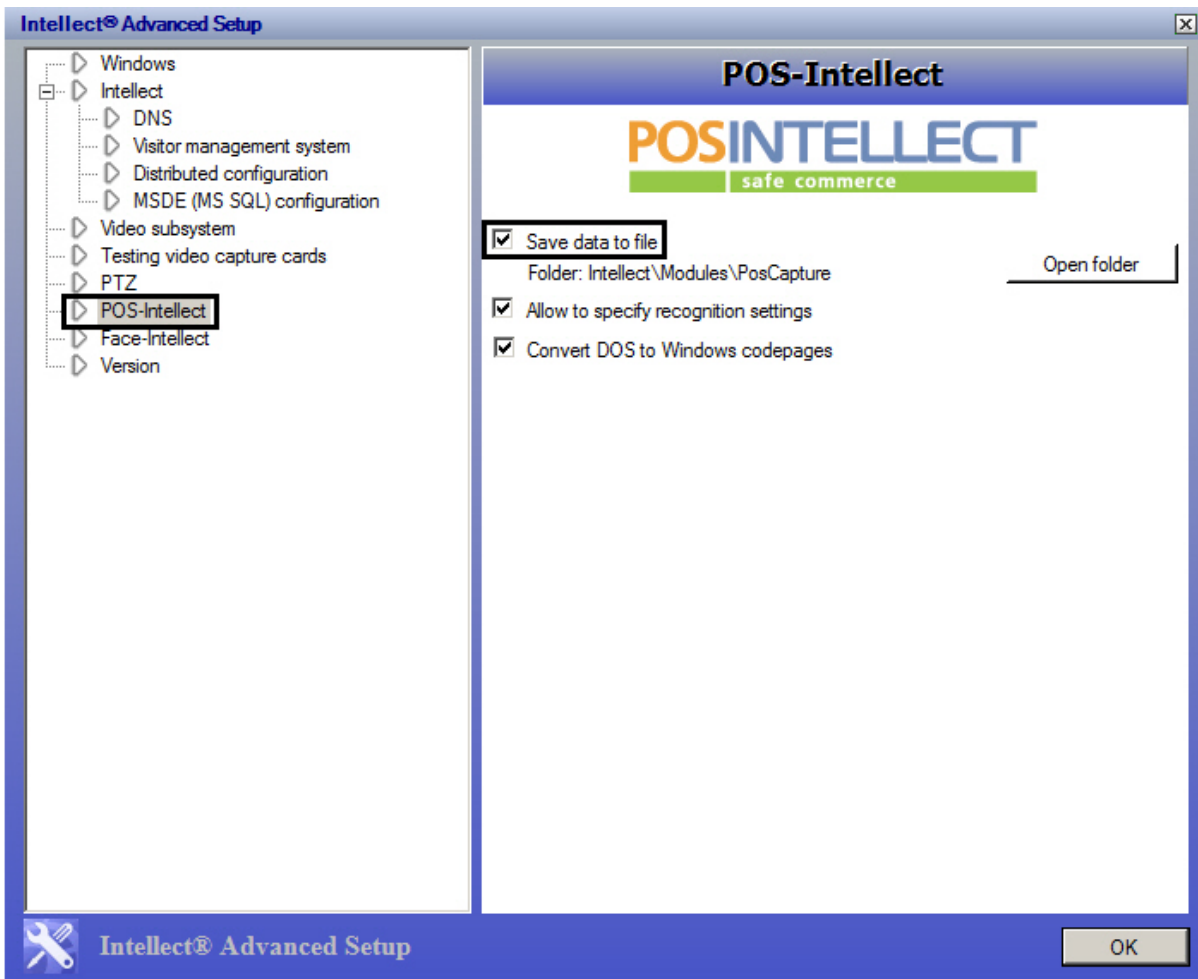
Intellect® Advanced Setup

Windows
Intellect
DNS
Visitor management system
Distributed configuration
MSDE (MS SQL) configuration
Video subsystem
Testing video capture cards
PTZ
POS-Intellect
Face-Intellect
Version

POS-Intellect

POSINTELLECT
safe commerce

Save data to file
Folder: Intellect\Modules\PosCapture
Open folder
Allow to specify recognition settings
Convert DOS to Windows codepages

Intellect® Advanced Setup
OK